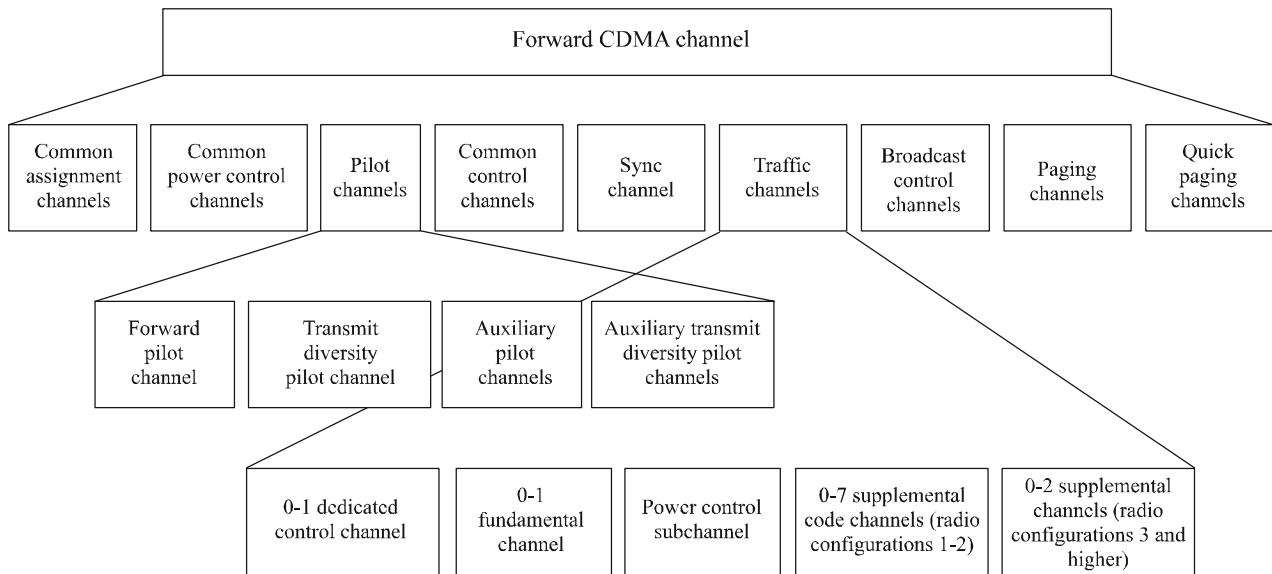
Forward CDMA channel

Common assignment channels

Common power control channels

Pilot channels

Common control channels

Sync channel

Traffic channels

Broadcast control channels

Paging channels

Quick paging channels

Forward pilot channel

Transmit diversity pilot channel

Auxiliary pilot channels

Auxiliary transmit diversity pilot channels

0-1 dedicated control channel

0-1 fundamental channel

Power control subchannel

0-7 supplemental code channels (radio configurations 1-2)

0-2 supplemental channels (radio configurations 3 and higher)